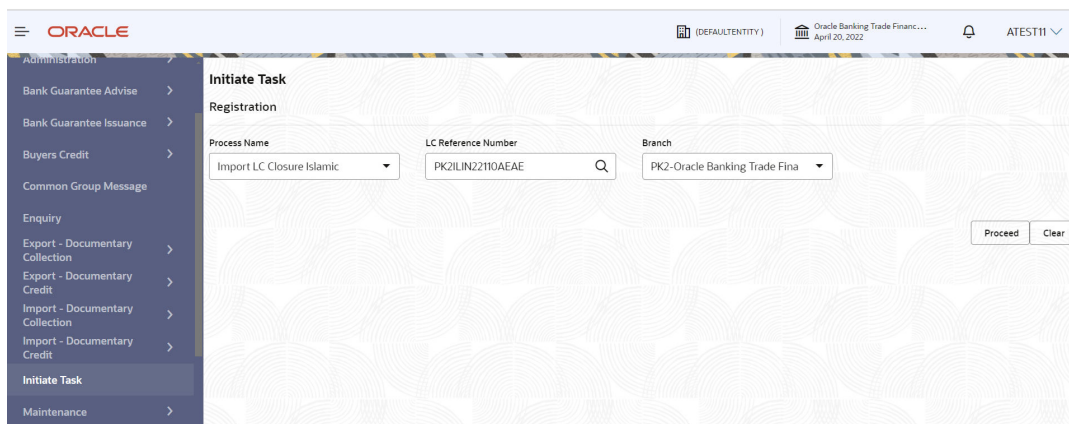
ORACLE

(DEFAULTENTITY)

Oracle Banking Trade Financ...
April 20, 2022

ATEST11

Administration

Bank Guarantee Advise

Bank Guarantee Issuance

Buyers Credit

Common Group Message

Enquiry

Export - Documentary Collection

Export - Documentary Credit

Import - Documentary Collection

Import - Documentary Credit

Initiate Task

Maintenance

Initiate Task

Registration

Process Name
Import LC Closure Islamic

LC Reference Number
PK2ILIN22110AEAE

Branch
PK2-Oracle Banking Trade Fina

Proceed

Clear